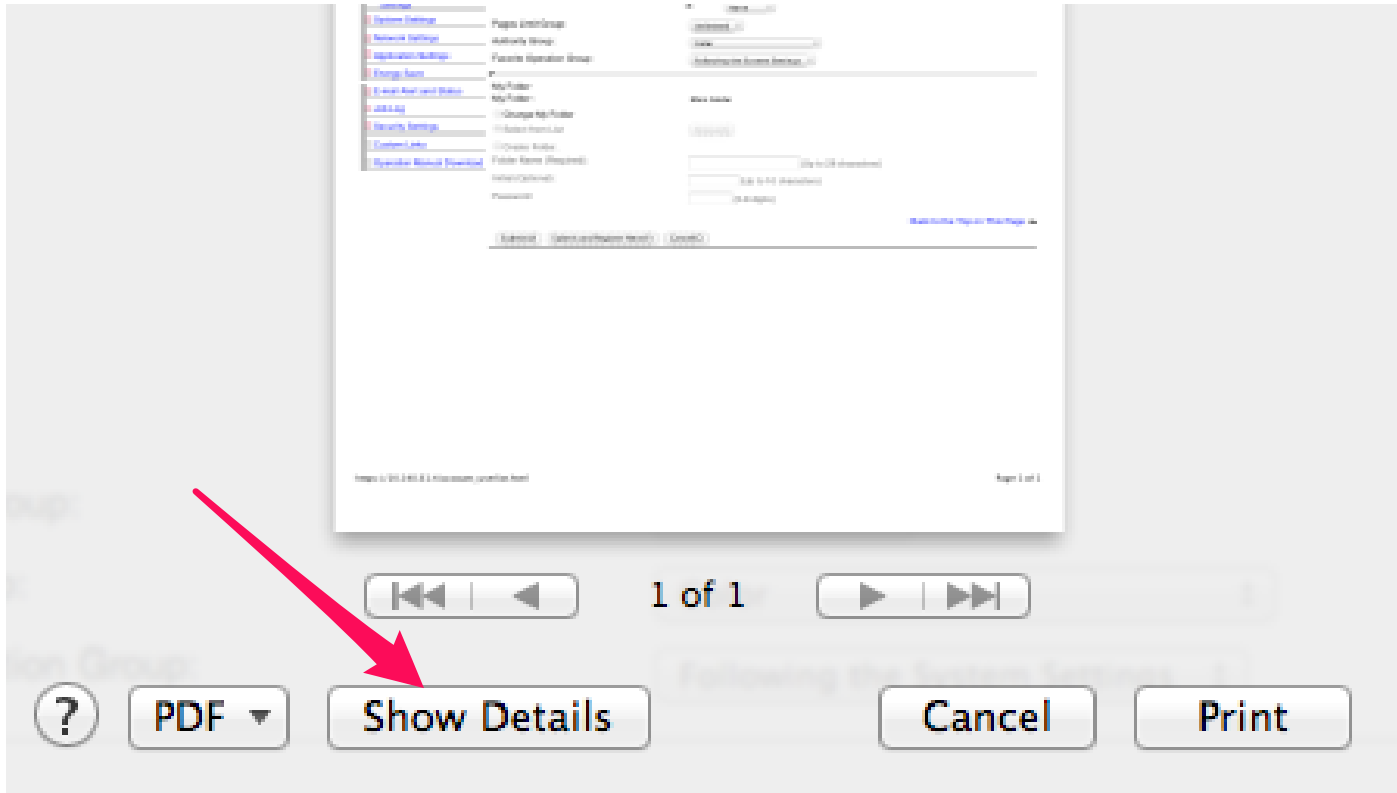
System Settings
Network Settings
Application Settings
Energy Save
E-mail Alert and Status
Security Settings
Custom Links
Operation Manual Download

Pages Limit Group:
Authority Group:
Favorite Operation Group:
Following the System Settings

My Folder:
My Folder:
Change My Folder
Folder Name (Required):
Password:

Back to the Top of this Page

Submit
Cancel

Page 1 of 1

oup:
ion Group:
Following the System Settings

1 of 1

?
PDF
Show Details
Cancel
Print